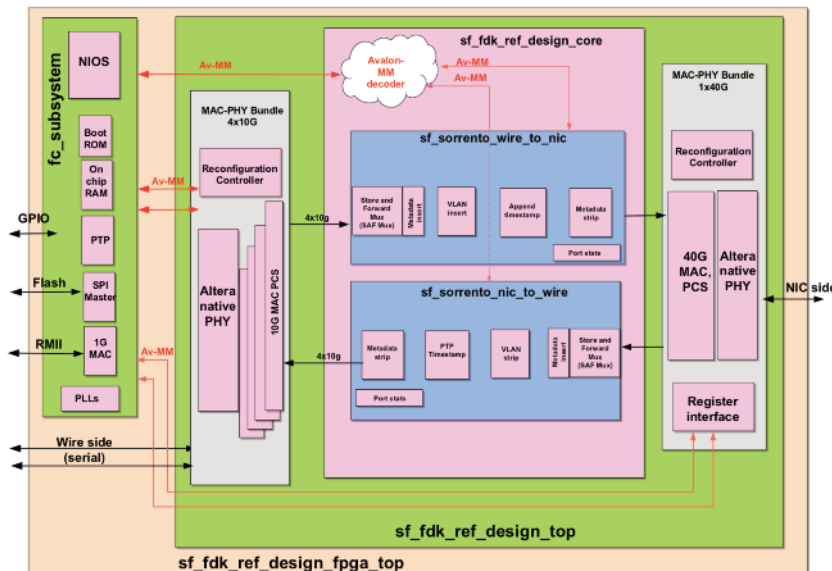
fc_subsystem

NIOS

Boot ROM

On chip RAM

PTP

SPI Master

1G MAC

PLLs

GPIO

Flash

RMII

Wire side (serial)

Av-MM

Av-MM

Av-MM

MAC-PHY Bundle 4x10G

Reconfiguration Controller

Altera native PHY

10G MAC PCS

4x10g

4x10g

sf_fdk_ref_design_core

Avalon-MM decoder

Av-MM

Av-MM

sf_sorrento_wire_to_nic

Store and Forward Mux (SAF Mux)

Metadata insert

VLAN insert

Append timestamp

Metadata strip

Port stats

sf_sorrento_nic_to_wire

Metadata strip

PTP Timestamp

VLAN strip

Metadata insert

Store and Forward Mux (SAF Mux)

Port stats

MAC-PHY Bundle 1x40G

Reconfiguration Controller

40G MAC, PCS

Altera native PHY

NIC side

Register interface

sf_fdk_ref_design_top

sf_fdk_ref_design_fpga_top